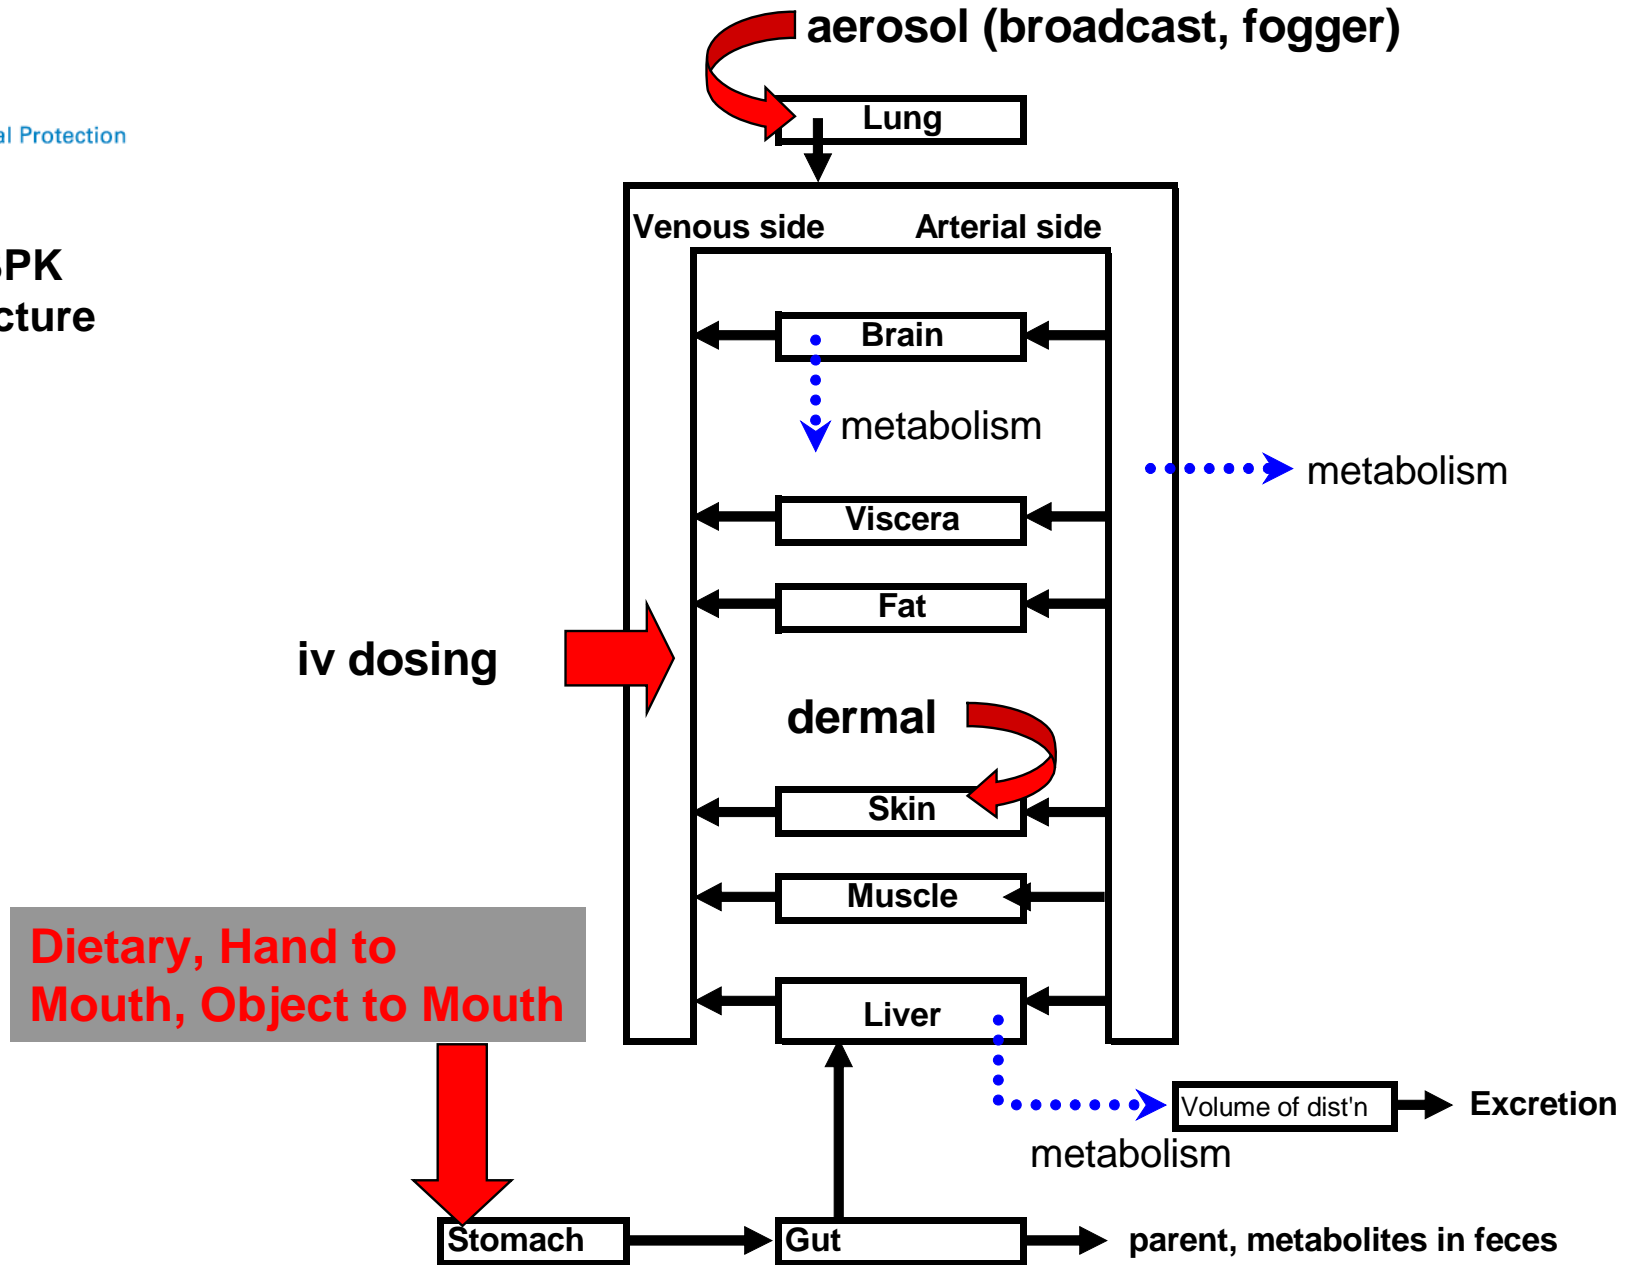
al Protection

PK
cture

aerosol (broadcast, fogger)

Lung

Venous side

Arterial side

Brain

metabolism

metabolism

Viscera

Fat

iv dosing

dermal

Skin

Muscle

Dietary, Hand to Mouth, Object to Mouth

Liver

Volume of dist'n

Excretion

metabolism

Stomach

Gut

parent, metabolites in feces